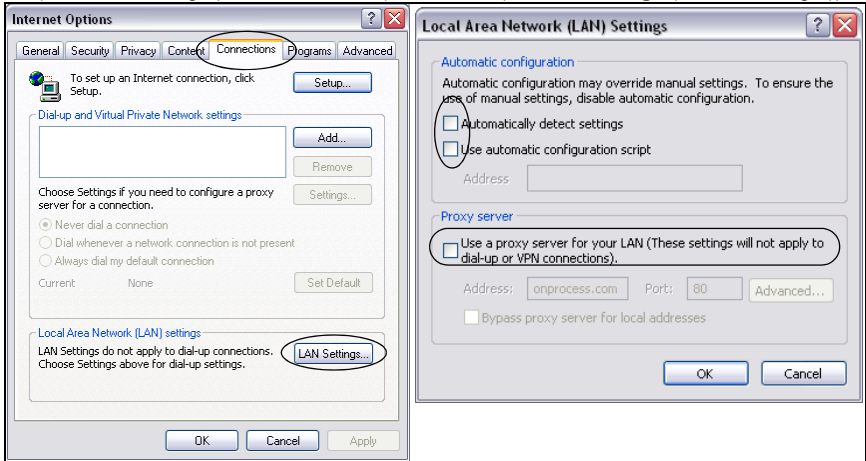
Internet Options

General | Security | Privacy | Content | Connections | Programs | Advanced

To set up an Internet connection, click Setup.

Setup...

Dial-up and Virtual Private Network settings

Add...

Remove

Choose Settings if you need to configure a proxy server for a connection.

Settings...

Never dial a connection

Dial whenever a network connection is not present

Always dial my default connection

Current None

Set Default

Local Area Network (LAN) settings

LAN Settings do not apply to dial-up connections. Choose Settings above for dial-up settings.

LAN Settings...

OK Cancel Apply

Local Area Network (LAN) Settings

Automatic configuration

Automatic configuration may override manual settings. To ensure the use of manual settings, disable automatic configuration.

Automatically detect settings

Use automatic configuration script

Address

Proxy server

Use a proxy server for your LAN (These settings will not apply to dial-up or VPN connections).

Address: onprocess.com Port: 80 Advanced...

Bypass proxy server for local addresses

OK Cancel